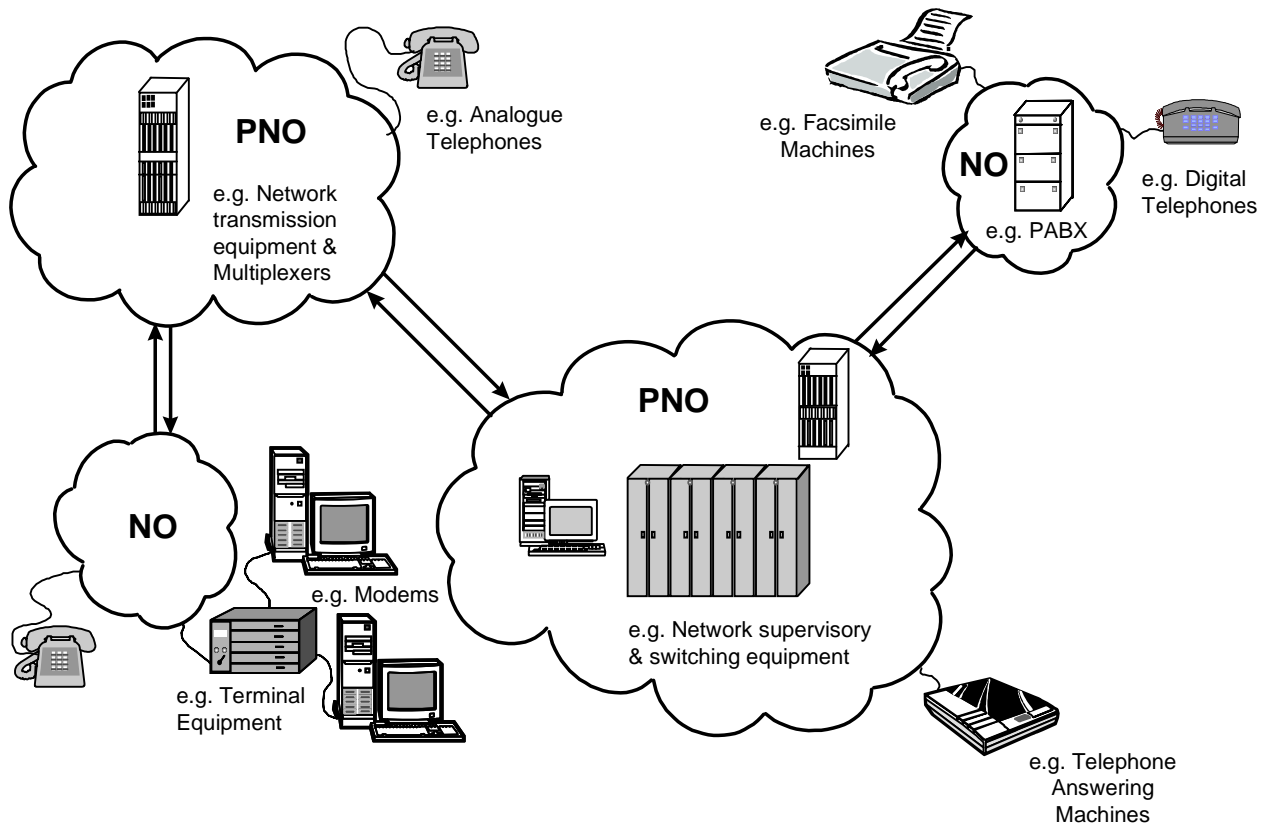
PNO

e.g. Network transmission equipment & Multiplexers

e.g. Analogue Telephones

e.g. Facsimile Machines

NO

e.g. PABX

e.g. Digital Telephones

PNO

NO

e.g. Modems

e.g. Terminal Equipment

e.g. Network supervisory & switching equipment

e.g. Telephone Answering Machines